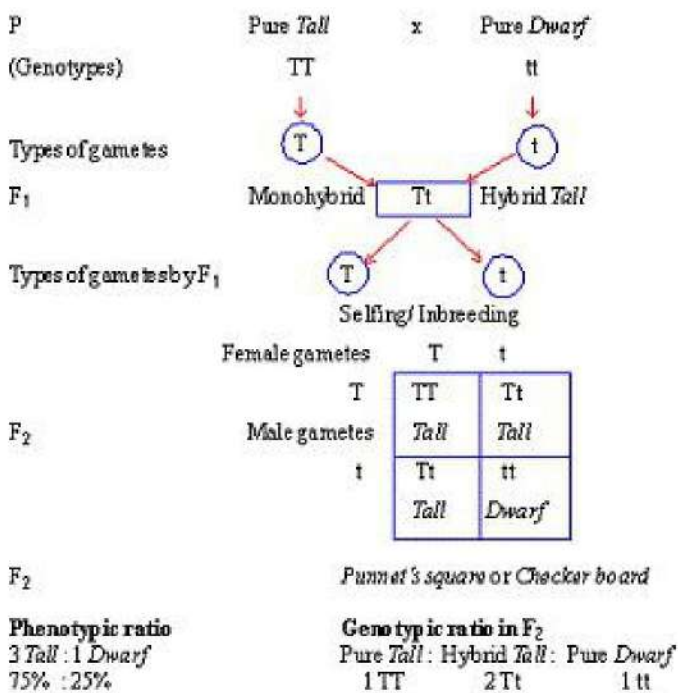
P Pure *Tall* x Pure *Dwarf*

(Genotypes) TT tt

Types of gametes T t

$F_1$ Monohybrid Tt Hybrid *Tall*

Types of gametes by $F_1$ T t

Selfing/ Inbreeding

Female gametes T t

|  |  | T | t |
|---|---|---|---|
| Male gametes | T | TT *Tall* | Tt *Tall* |
|  | t | Tt *Tall* | tt *Dwarf* |

$F_2$

$F_2$ *Punnet's square* or *Checker board*

**Phenotypic ratio**
3 *Tall* : 1 *Dwarf*
75% : 25%

**Genotypic ratio in $F_2$**
Pure *Tall* : Hybrid *Tall* : Pure *Dwarf*
1 TT 2 Tt 1 tt